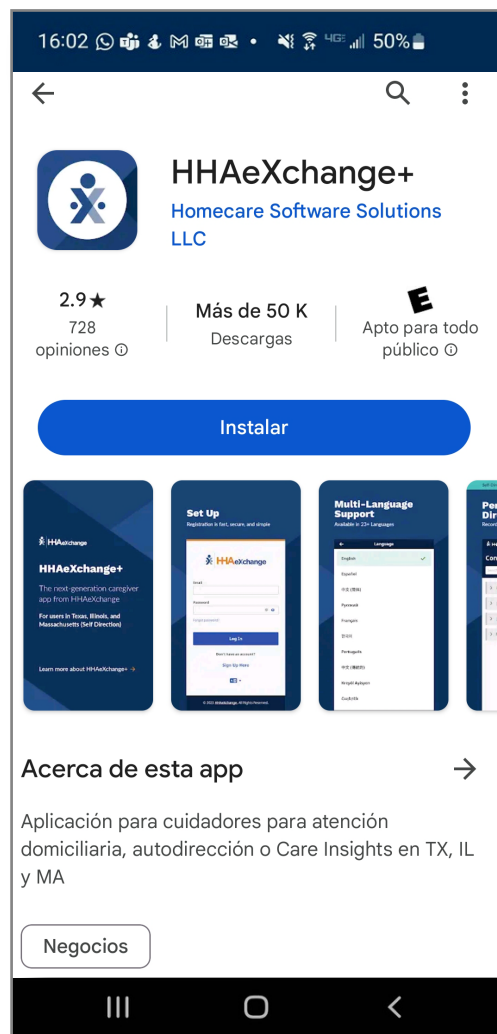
16:02 50%

HHAeXchange+

Homecare Software Solutions LLC

2.9★
728 opiniones ⓘ

Más de 50 K
Descargas

E
Apto para todo público ⓘ

Instalar

HHAeXchange

HHAeXchange+

The next-generation caregiver app from HHAeXchange

For users in Texas, Illinois, and Massachusetts (Self Direction)

Learn more about HHAeXchange+ →

Set Up
Registration is fast, secure, and simple

HHAeXchange

Email

Password

Forgot password?

Log In

Don't have an account?

Sign Up Here

Multi-Language Support
Available in 23+ Languages

Language

English

Español

Русский

Français

Português

Kreyòl Ayisyen

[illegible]

Acerca de esta app →

Aplicación para cuidadores para atención domiciliaria, autodirección o Care Insights en TX, IL y MA

Negocios